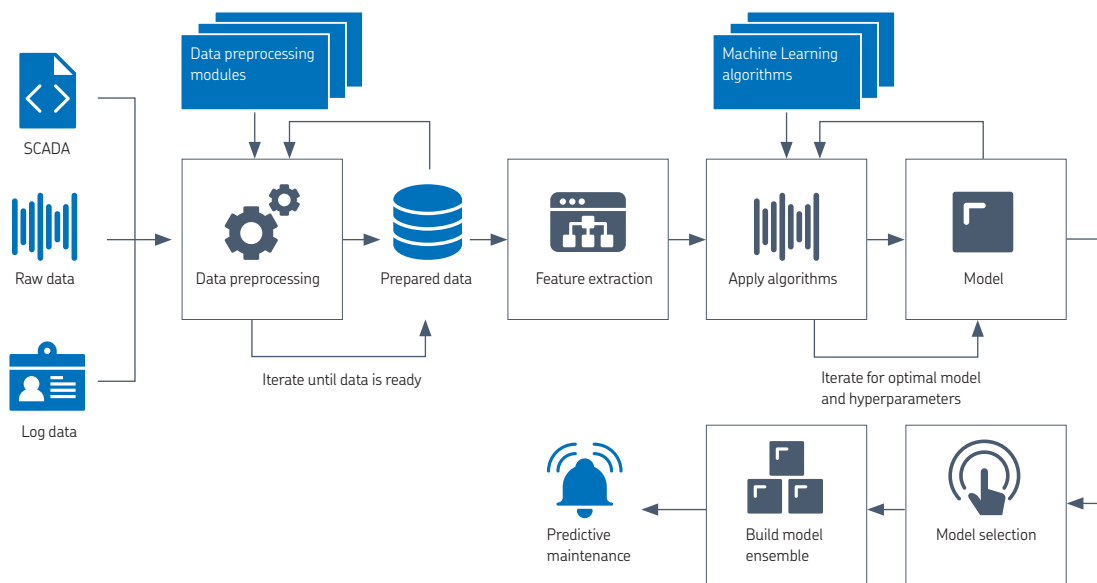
SCADA

Raw data

Log data

Data preprocessing modules

Data preprocessing

Prepared data

Iterate until data is ready

Feature extraction

Machine Learning algorithms

Apply algorithms

Model

Iterate for optimal model and hyperparameters

Predictive maintenance

Build model ensemble

Model selection